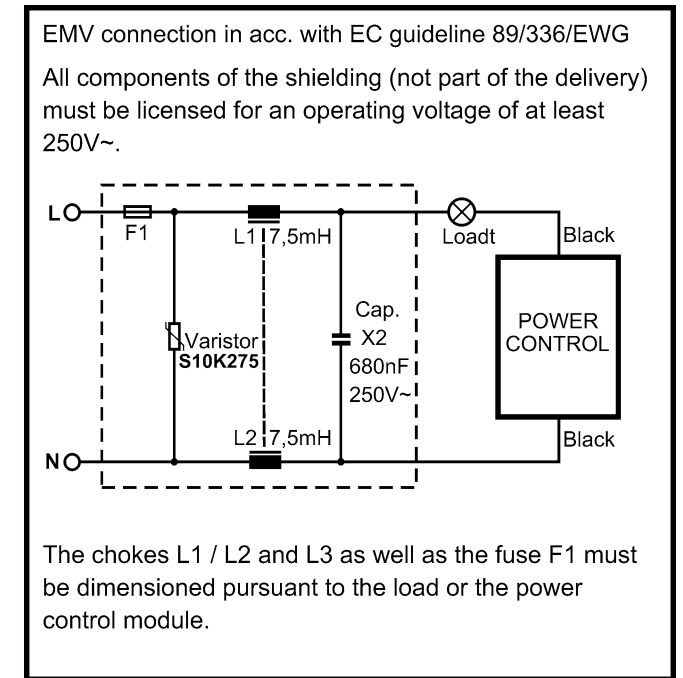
EMV connection in acc. with EC guideline 89/336/EWG

All components of the shielding (not part of the delivery) must be licensed for an operating voltage of at least 250V~.

L
F1
L1 7,5mH
Loadt
Black
Varistor
S10K275
Cap.
X2
680nF
250V~
POWER CONTROL
L2 7,5mH
Black
N

The chokes L1 / L2 and L3 as well as the fuse F1 must be dimensioned pursuant to the load or the power control module.